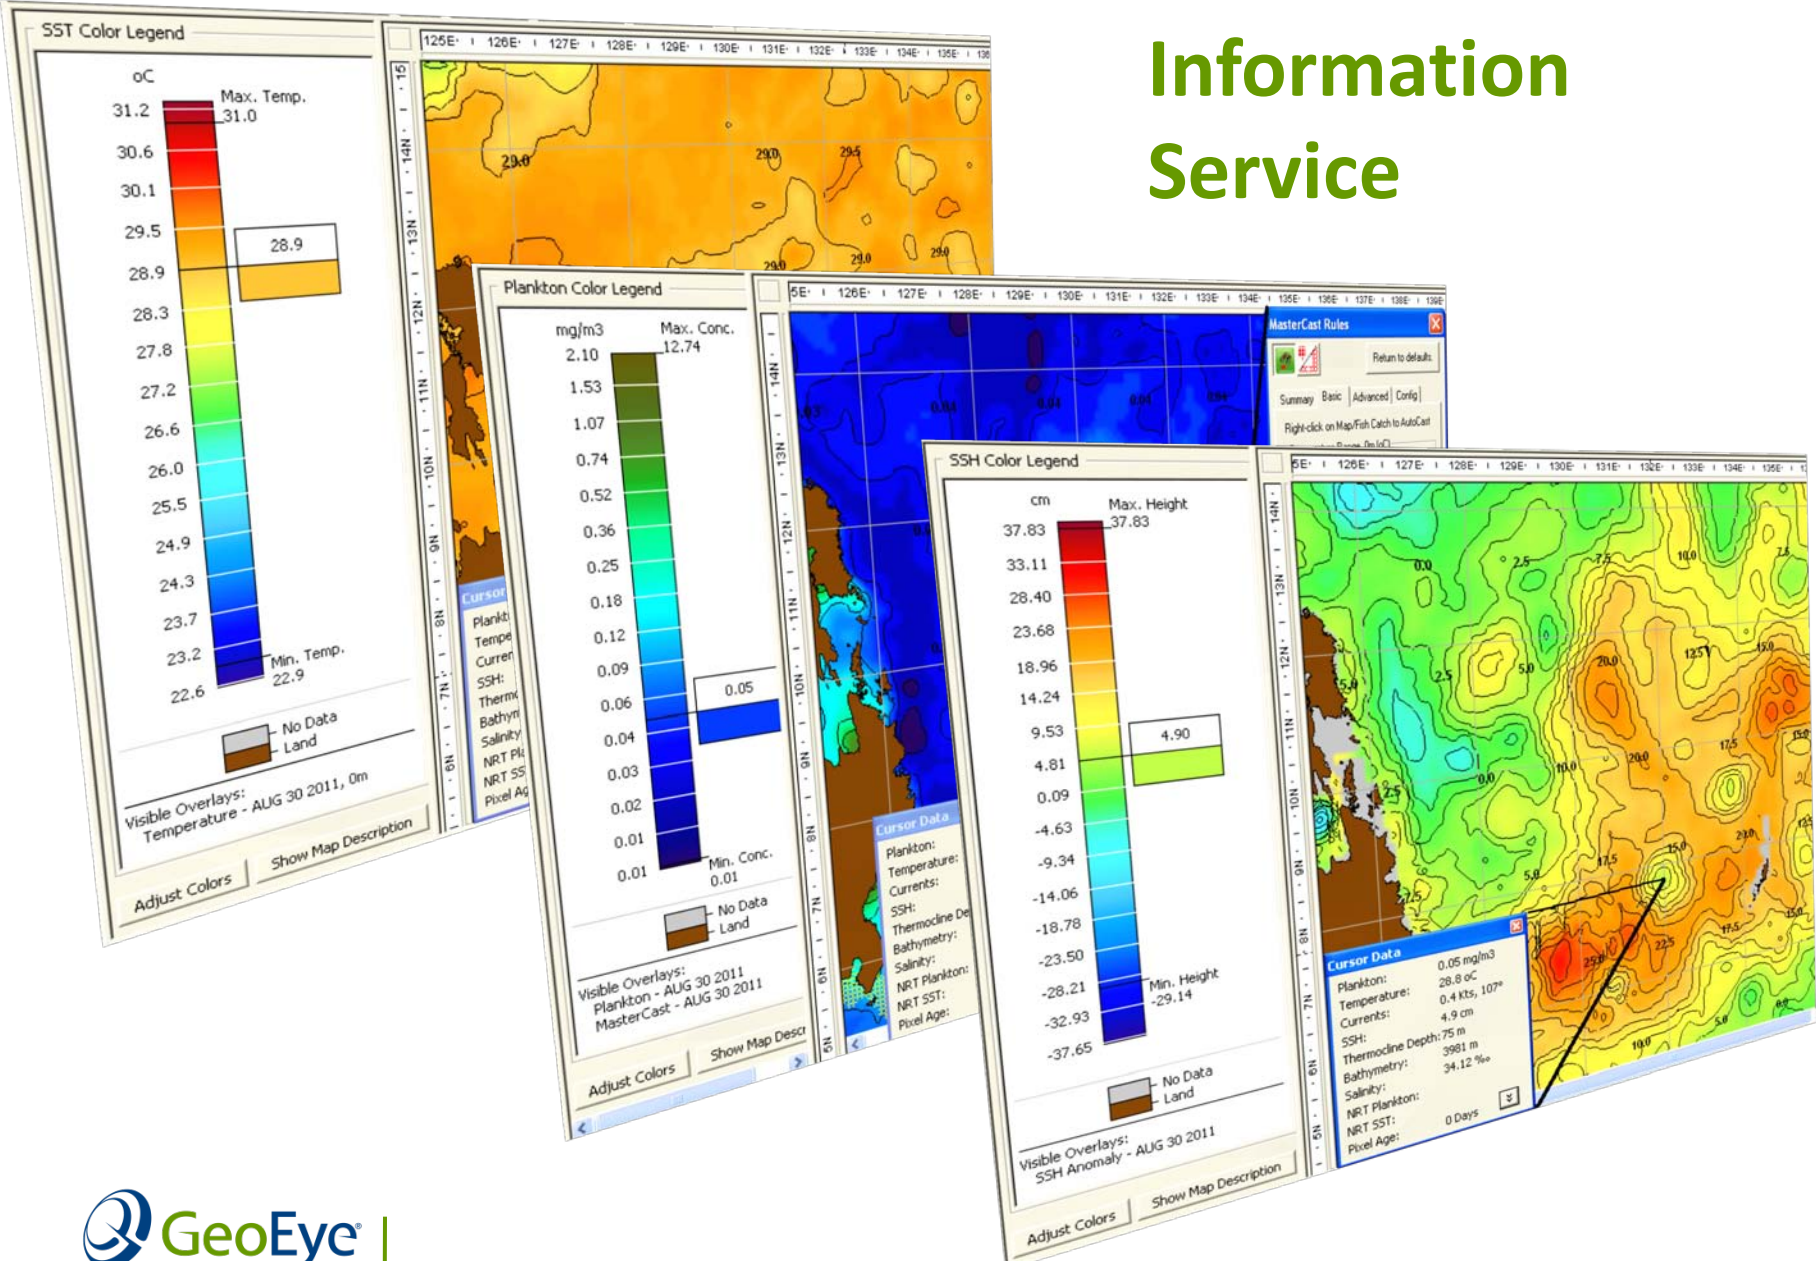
Information Service

SST Color Legend
oC
Max. Temp. 31.0
31.2
30.6
30.1
29.5
28.9
28.3
27.8
27.2
26.6
26.0
25.5
24.9
24.3
23.7
23.2
22.6
28.9
Min. Temp. 22.9
No Data
Land
Visible Overlays:
Temperature - AUG 30 2011, 0m
Adjust Colors
Show Map Description

125E 126E 127E 128E 129E 130E 131E 132E 133E 134E 135E
15 14N 13N 12N 11N 10N 9N 8N 7N 6N
29.0 29.0 29.5 29.0 29.0 29.0

Plankton Color Legend
mg/m3
Max. Conc. 12.74
2.10
1.53
1.07
0.74
0.52
0.36
0.25
0.18
0.12
0.09
0.06
0.04
0.03
0.02
0.01
0.01
0.05
Min. Conc. 0.01
No Data
Land
Visible Overlays:
Plankton - AUG 30 2011
MasterCast - AUG 30 2011
Adjust Colors
Show Map Descr

5E 126E 127E 128E 129E 130E 131E 132E 133E 134E 135E 136E 137E 138E 139E
14N 13N 12N 11N 10N 9N 8N 7N 6N 5N

MasterCast Rules
Return to defaults
Summary Basic Advanced Config
Right-click on Map/Fish Catch to AutoCast

Cursor Data
Plankton:
Temperature:
Currents:
SSH:
Thermocline De
Bathymetry:
Salinity:
NRT Plankton:
NRT SST:
Pixel Age:

SSH Color Legend
cm
Max. Height 37.83
37.83
33.11
28.40
23.68
18.96
14.24
9.53
4.81
0.09
-4.63
-9.34
-14.06
-18.78
-23.50
-28.21
-32.93
-37.65
4.90
Min. Height -29.14
No Data
Land
Visible Overlays:
SSH Anomaly - AUG 30 2011
Adjust Colors
Show Map Description

5E 126E 127E 128E 129E 130E 131E 132E 133E 134E 135E
14N 13N 12N 11N 10N 9N 8N 7N 6N 5N
0.0 2.5 7.5 10.0 7.5 5.0 2.5 20.0 12.5 15.0 17.5 20.0 15.0 22.5 25.0 10.0

Cursor Data
Plankton: 0.05 mg/m3
Temperature: 28.8 oC
Currents: 0.4 Kts, 107°
SSH: 4.9 cm
Thermocline Depth: 75 m
Bathymetry: 3981 m
Salinity: 34.12 ‰
NRT Plankton:
NRT SST:
Pixel Age: 0 Days

GeoEye